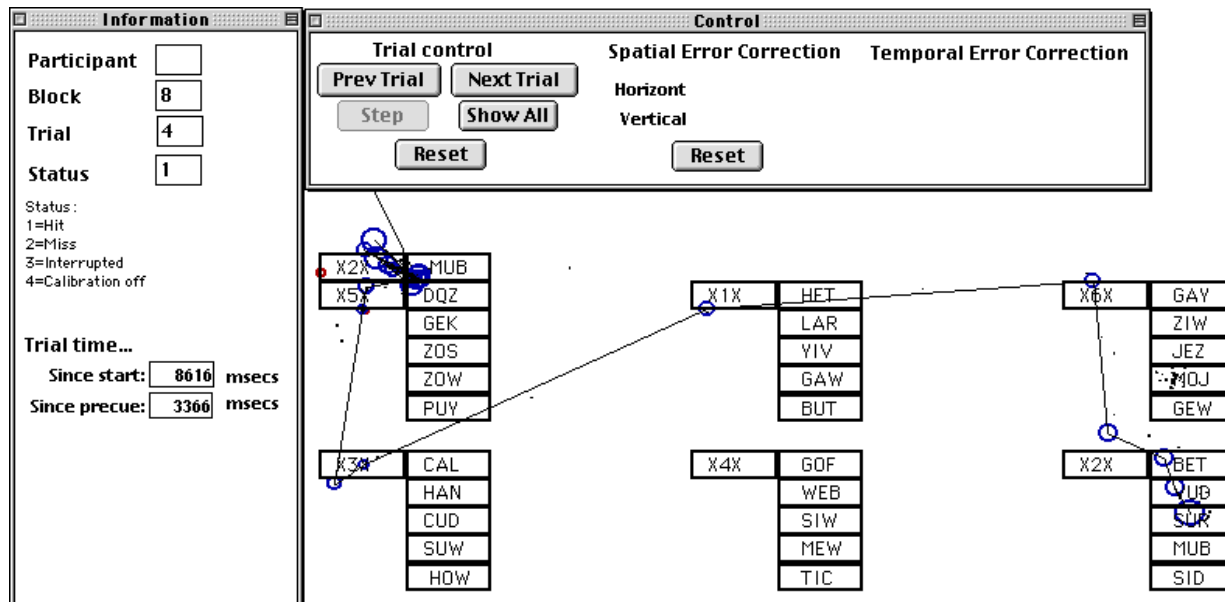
Information

Participant

Block 8

Trial 4

Status 1

Status :
1=Hit
2=Miss
3=Interrupted
4=Calibration off

Trial time...

Since start: 8616 msecs

Since precue: 3366 msecs

Control

Trial control

Prev Trial

Next Trial

Step

Show All

Reset

Spatial Error Correction

Horizont

Vertical

Temporal Error Correction

Reset

| X2X | MUB |
|---|---|
| X5X | DQZ |
| | GEK |
| | ZOS |
| | ZOW |
| | PUY |

| X1X | HET |
|---|---|
| | LAR |
| | YIV |
| | GAW |
| | BUT |

| X6X | GAY |
|---|---|
| | ZIW |
| | JEZ |
| | MOJ |
| | GEW |

| X3X | CAL |
|---|---|
| | HAN |
| | CUD |
| | SUW |
| | HOW |

| X4X | GOF |
|---|---|
| | WEB |
| | SIW |
| | MEW |
| | TIC |

| X2X | BET |
|---|---|
| | YUD |
| | SUR |
| | MUB |
| | SID |